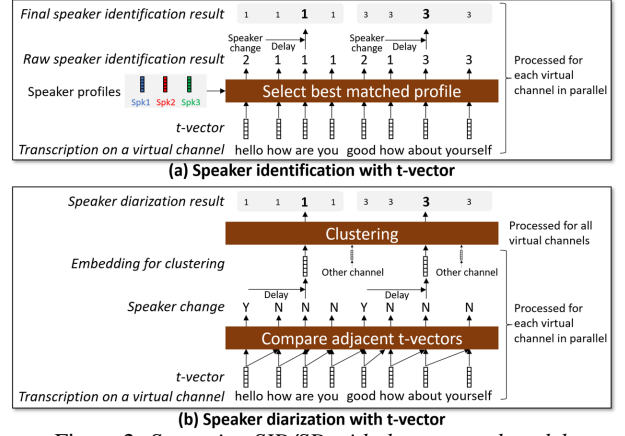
Final speaker identification result 1 1 1 1 3 3 3 3

Speaker change Delay Speaker change Delay

Raw speaker identification result 2 1 1 1 3 1 3 3

Speaker profiles Spk1 Spk2 Spk3

Select best matched profile

Processed for each virtual channel in parallel

t-vector

Transcription on a virtual channel hello how are you good how about yourself

(a) Speaker identification with t-vector

Speaker diarization result 1 1 1 1 3 3 3 3

Clustering

Processed for all virtual channels

Embedding for clustering

Other channel Other channel

Delay Delay

Speaker change Y N N N Y N N N

Compare adjacent t-vectors

Processed for each virtual channel in parallel

t-vector

Transcription on a virtual channel hello how are you good how about yourself

(b) Speaker diarization with t-vector